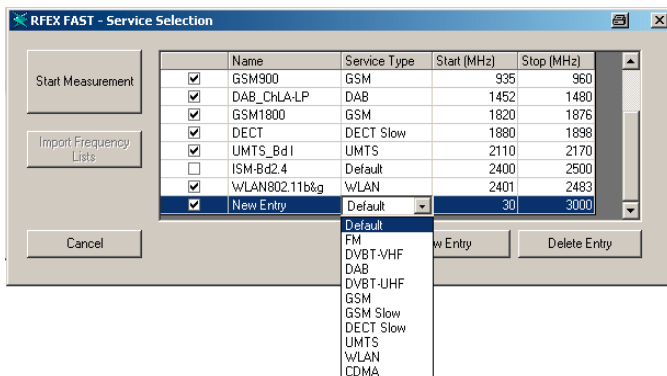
RFEX FAST - Service Selection

Start Measurement

Import Frequency Lists

Cancel

| | Name | Service Type | Start (MHz) | Stop (MHz) |
|---|---|---|---|---|
| ☑ | GSM900 | GSM | 935 | 960 |
| ☑ | DAB_ChLA-LP | DAB | 1452 | 1480 |
| ☑ | GSM1800 | GSM | 1820 | 1876 |
| ☑ | DECT | DECT Slow | 1880 | 1898 |
| ☑ | UMTS_Bd I | UMTS | 2110 | 2170 |
| ☐ | ISM-Bd2.4 | Default | 2400 | 2500 |
| ☑ | WLAN802.11b&g | WLAN | 2401 | 2483 |
| ☑ | New Entry | Default | 30 | 3000 |

Default
FM
DVBT-VHF
DAB
DVBT-UHF
GSM
GSM Slow
DECT Slow
UMTS
WLAN
CDMA

w Entry

Delete Entry